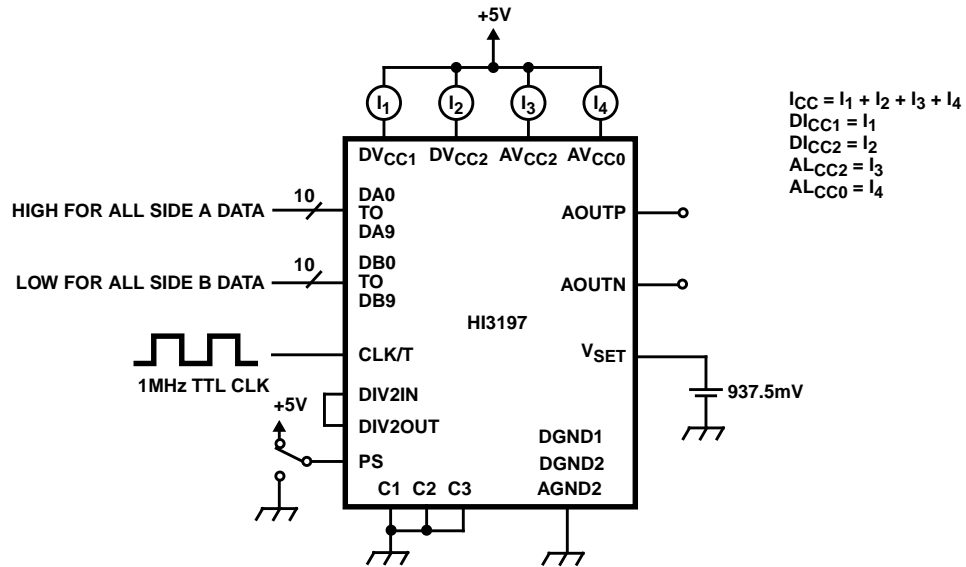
+5V

$I_1$ $I_2$ $I_3$ $I_4$

$I_{CC} = I_1 + I_2 + I_3 + I_4$
$DI_{CC1} = I_1$
$DI_{CC2} = I_2$
$AL_{CC2} = I_3$
$AL_{CC0} = I_4$

$DV_{CC1}$ $DV_{CC2}$ $AV_{CC2}$ $AV_{CC0}$

HIGH FOR ALL SIDE A DATA
10
DA0
TO
DA9

AOUTP

LOW FOR ALL SIDE B DATA
10
DB0
TO
DB9

AOUTN

HI3197

CLK/T
1MHz TTL CLK

$V_{SET}$
937.5mV

DIV2IN
+5V
DIV2OUT
PS

DGND1
DGND2
AGND2

C1 C2 C3